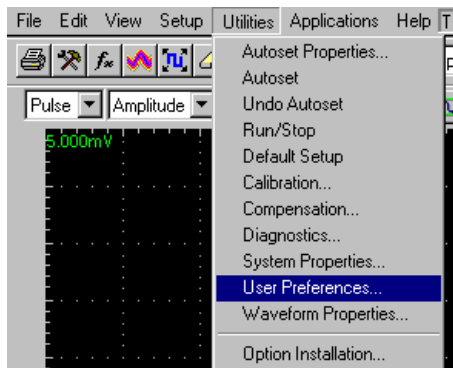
File Edit View Setup Utilities Applications Help T

Pulse Amplitude

5.000mV

Autoset Properties...
Autoset
Undo Autoset
Run/Stop
Default Setup
Calibration...
Compensation...
Diagnostics...
System Properties...
User Preferences...
Waveform Properties...
Option Installation...